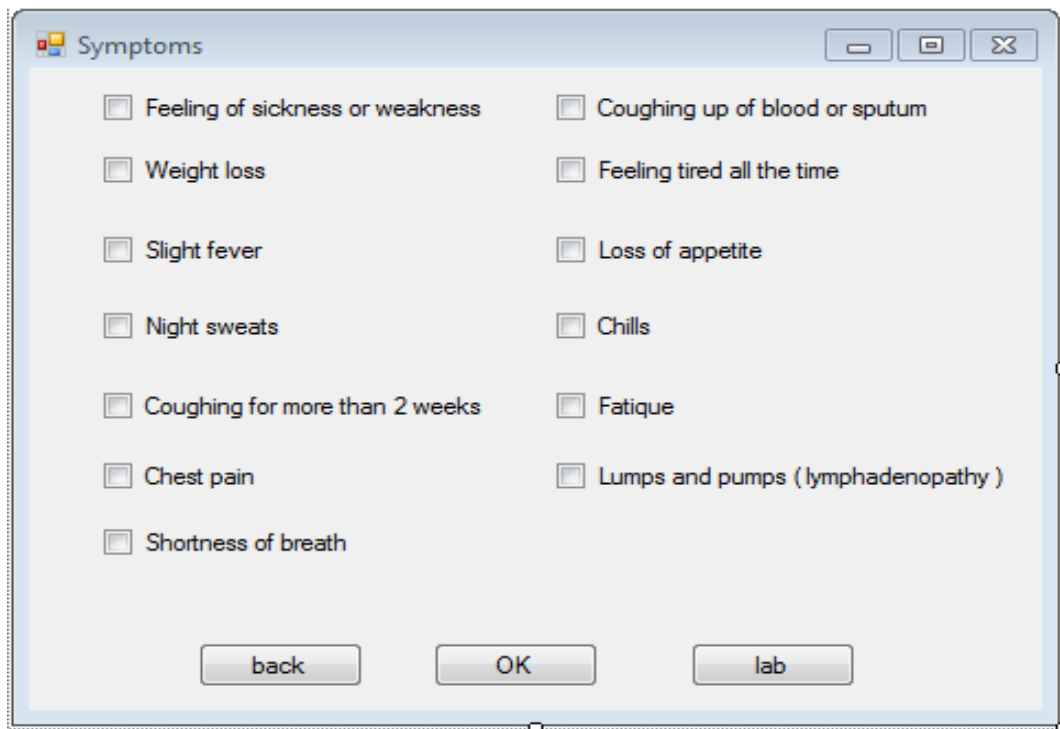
Symptoms

Feeling of sickness or weakness
Weight loss
Slight fever
Night sweats
Coughing for more than 2 weeks
Chest pain
Shortness of breath

Coughing up of blood or sputum
Feeling tired all the time
Loss of appetite
Chills
Fatique
Lumps and pumps ( lymphadenopathy )

back
OK
lab